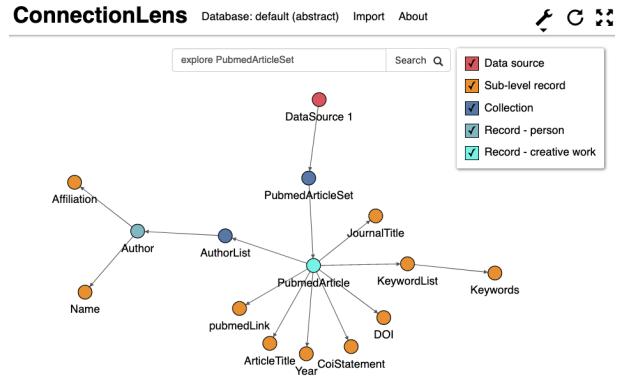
ConnectionLens Database: default (abstract) Import About

explore PubmedArticleSet

Search

Data source
Sub-level record
Collection
Record - person
Record - creative work

DataSource 1

PubmedArticleSet

Affiliation

Author

AuthorList

JournalTitle

PubmedArticle

KeywordList

Keywords

Name

pubmedLink

DOI

ArticleTitle

Year

CoiStatement